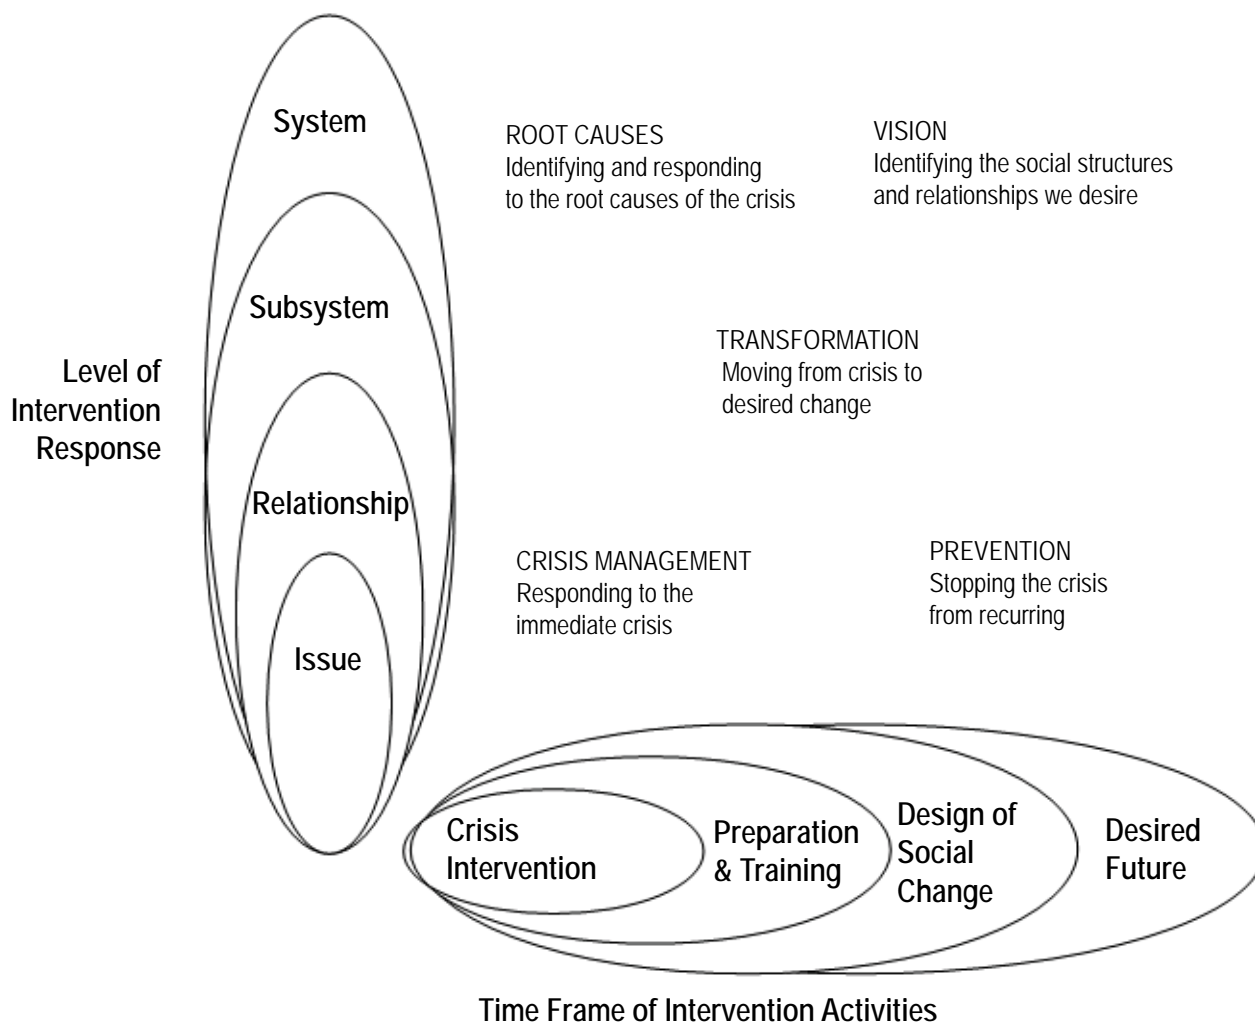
System

Subsystem

Relationship

Issue

Level of Intervention Response

ROOT CAUSES
Identifying and responding to the root causes of the crisis

VISION
Identifying the social structures and relationships we desire

TRANSFORMATION
Moving from crisis to desired change

CRISIS MANAGEMENT
Responding to the immediate crisis

PREVENTION
Stopping the crisis from recurring

Crisis Intervention

Preparation & Training

Design of Social Change

Desired Future

Time Frame of Intervention Activities